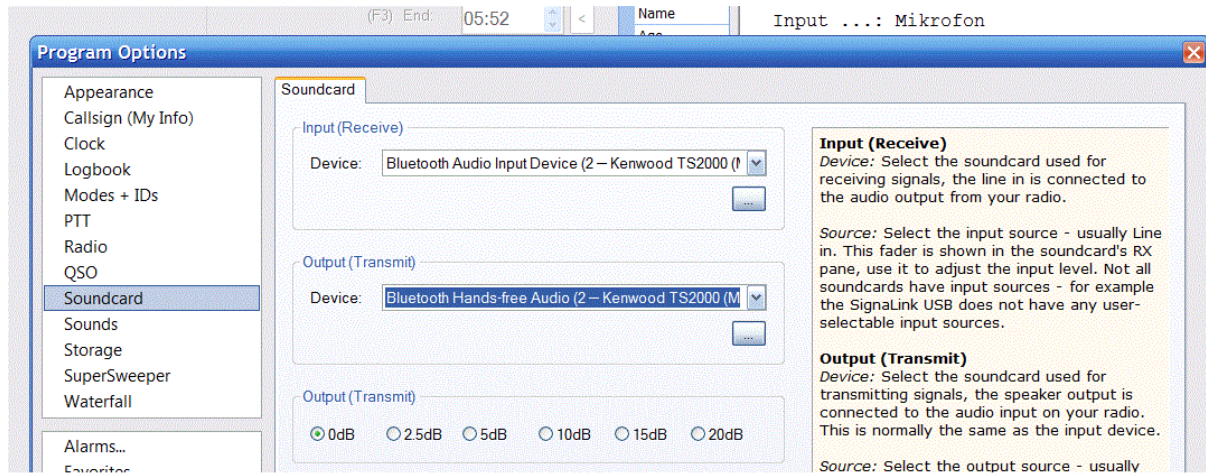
(F3) End: 05:52 <

Name
Age

Input ...: Mikrofon

Program Options

Appearance
Callsign (My Info)
Clock
Logbook
Modes + IDs
PTT
Radio
QSO
Soundcard
Sounds
Storage
SuperSweeper
Waterfall

Alarms...
Favorites...

Soundcard

Input (Receive)
Device: Bluetooth Audio Input Device (2 — Kenwood TS2000 (M
...

Output (Transmit)
Device: Bluetooth Hands-free Audio (2 — Kenwood TS2000 (M
...

Output (Transmit)
0dB 2.5dB 5dB 10dB 15dB 20dB

**Input (Receive)**
*Device:* Select the soundcard used for receiving signals, the line in is connected to the audio output from your radio.

*Source:* Select the input source - usually Line in. This fader is shown in the soundcard's RX pane, use it to adjust the input level. Not all soundcards have input sources - for example the SignaLink USB does not have any user-selectable input sources.

**Output (Transmit)**
*Device:* Select the soundcard used for transmitting signals, the speaker output is connected to the audio input on your radio. This is normally the same as the input device.

*Source:* Select the output source - usually